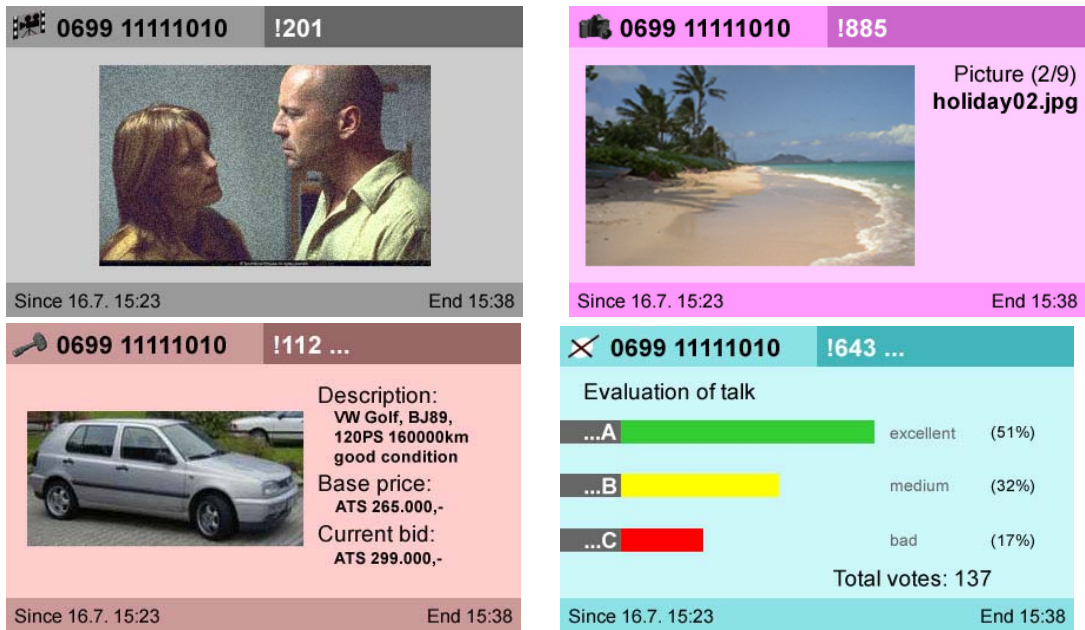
0699 11111010 !201

Since 16.7. 15:23 End 15:38

0699 11111010 !885

Picture (2/9)
holiday02.jpg

Since 16.7. 15:23 End 15:38

0699 11111010 !112 ...

Description:
VW Golf, BJ89, 120PS 160000km good condition
Base price:
ATS 265.000,-
Current bid:
ATS 299.000,-

Since 16.7. 15:23 End 15:38

0699 11111010 !643 ...

Evaluation of talk

...A excellent (51%)

...B medium (32%)

...C bad (17%)

Total votes: 137

Since 16.7. 15:23 End 15:38